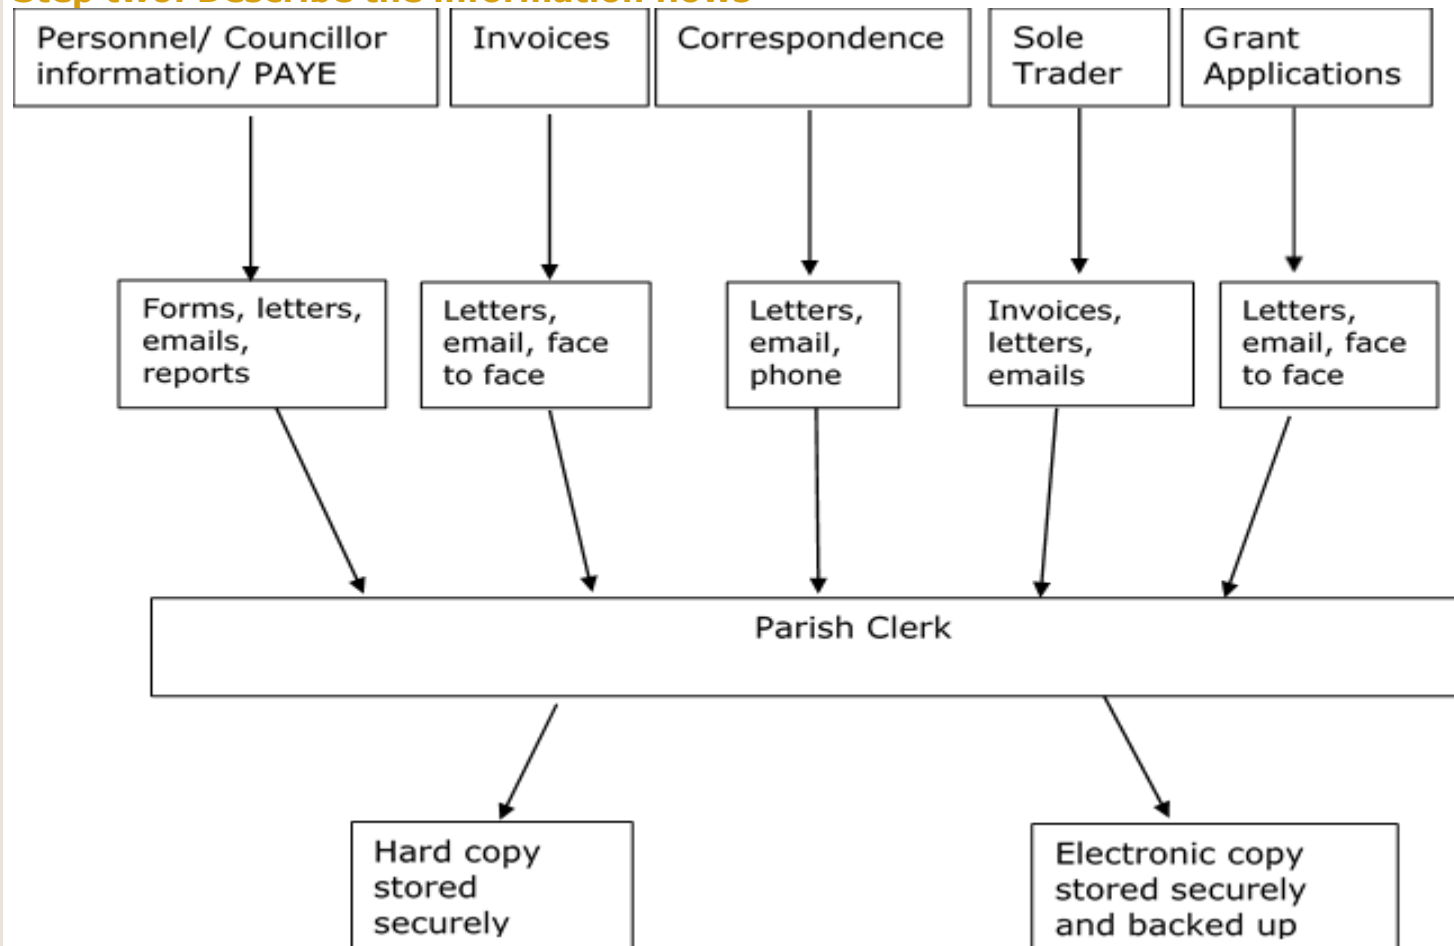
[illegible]

Personnel/ Councillor information/ PAYE

Invoices

Correspondence

Sole Trader

Grant Applications

Forms, letters, emails, reports

Letters, email, face to face

Letters, email, phone

Invoices, letters, emails

Letters, email, face to face

Parish Clerk

Hard copy stored securely

Electronic copy stored securely and backed up